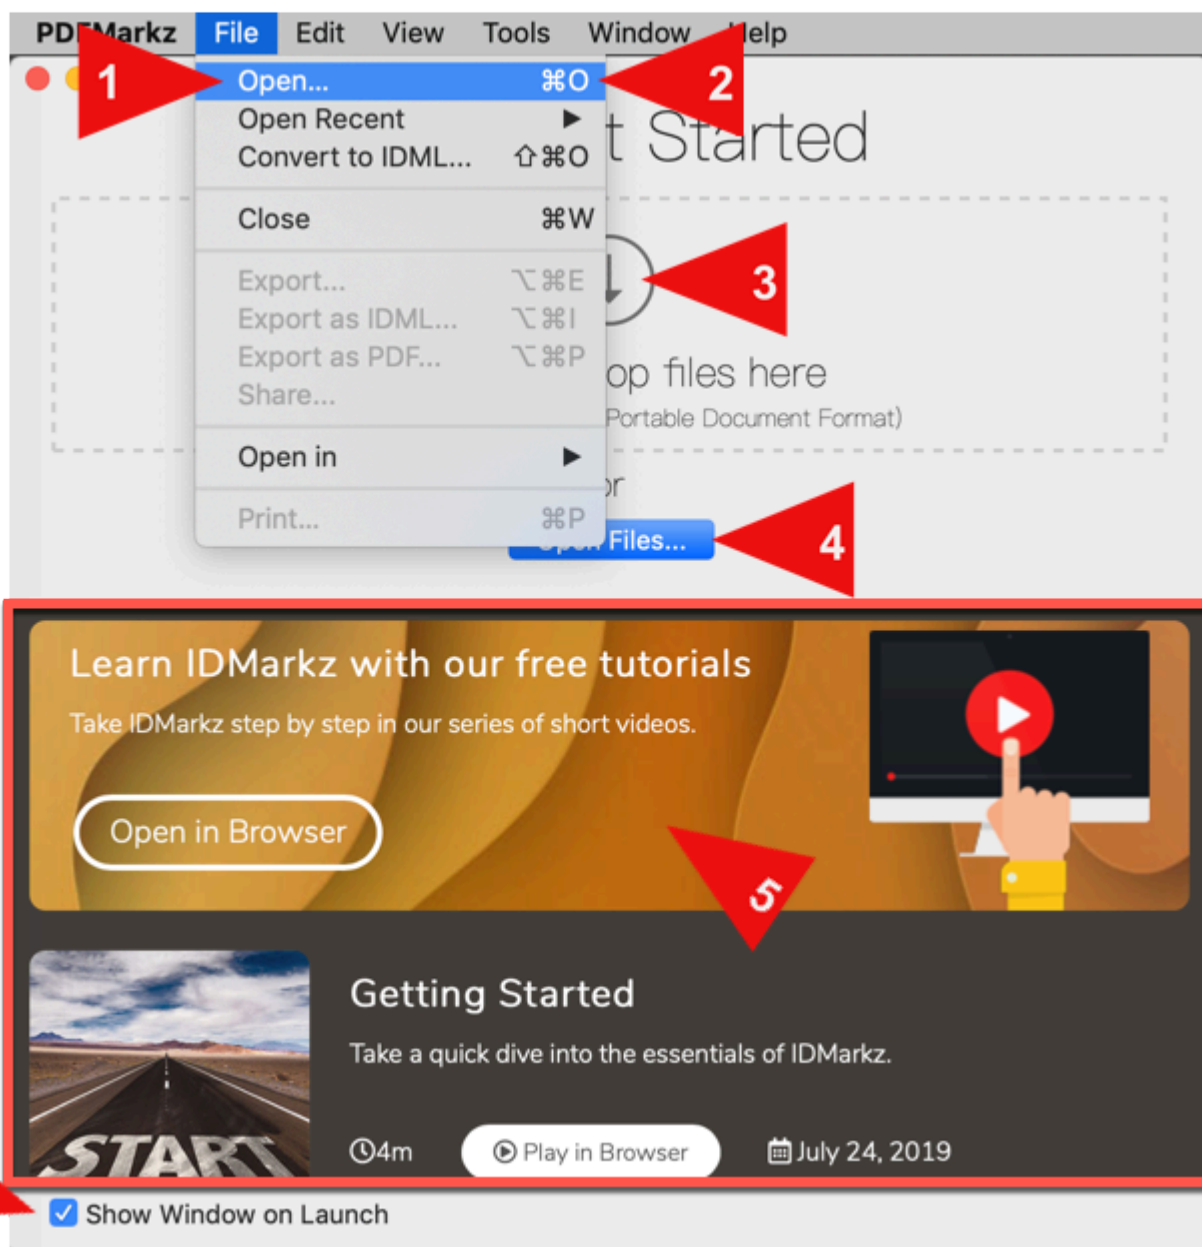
PDFMarkz File Edit View Tools Window Help

1

Open... ⌘O
Open Recent ▶
Convert to IDML... ⇧⌘O
Close ⌘W
Export... ⌥⌘E
Export as IDML... ⌥⌘I
Export as PDF... ⌥⌘P
Share...
Open in ▶
Print... ⌘P

2

t Started

3

op files here
Portable Document Format)

or

Files...

4

Learn IDMarkz with our free tutorials

Take IDMarkz step by step in our series of short videos.

Open in Browser

5

START

Getting Started

Take a quick dive into the essentials of IDMarkz.

4m Play in Browser July 24, 2019

Show Window on Launch